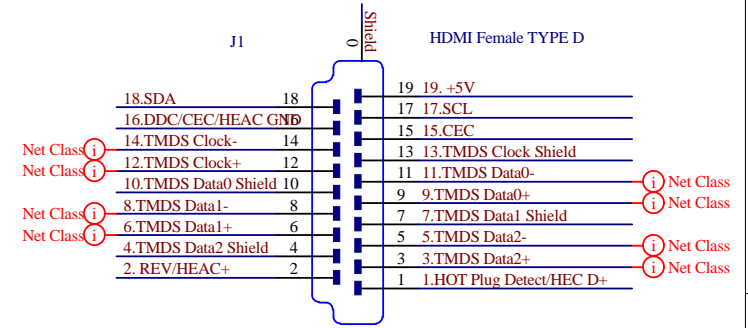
J1

0 Shield

HDMI Female TYPE D

18.SDA 18
16.DDC/CEC/HEAC GND 16
Net Class i 14.TMDS Clock- 14
Net Class i 12.TMDS Clock+ 12
10.TMDS Data0 Shield 10
Net Class i 8.TMDS Data1- 8
Net Class i 6.TMDS Data1+ 6
4.TMDS Data2 Shield 4
2. REV/HEAC+ 2

19 19. +5V
17 17.SCL
15 15.CEC
13 13.TMDS Clock Shield
11 11.TMDS Data0- i Net Class
9 9.TMDS Data0+ i Net Class
7 7.TMDS Data1 Shield
5 5.TMDS Data2- i Net Class
3 3.TMDS Data2+ i Net Class
1 1.HOT Plug Detect/HEC D+